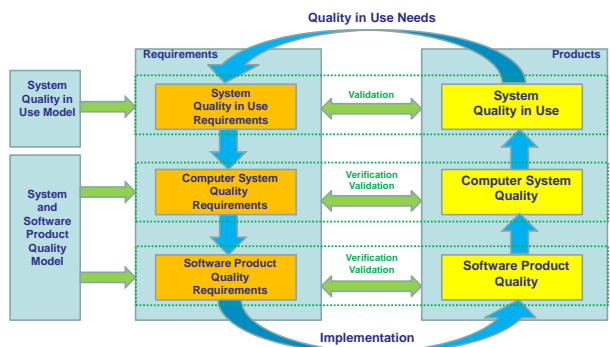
Quality in Use Needs

Requirements

Products

System Quality in Use Model

System and Software Product Quality Model

System Quality in Use Requirements

Computer System Quality Requirements

Software Product Quality Requirements

Validation

Verification Validation

Verification Validation

System Quality in Use

Computer System Quality

Software Product Quality

Implementation